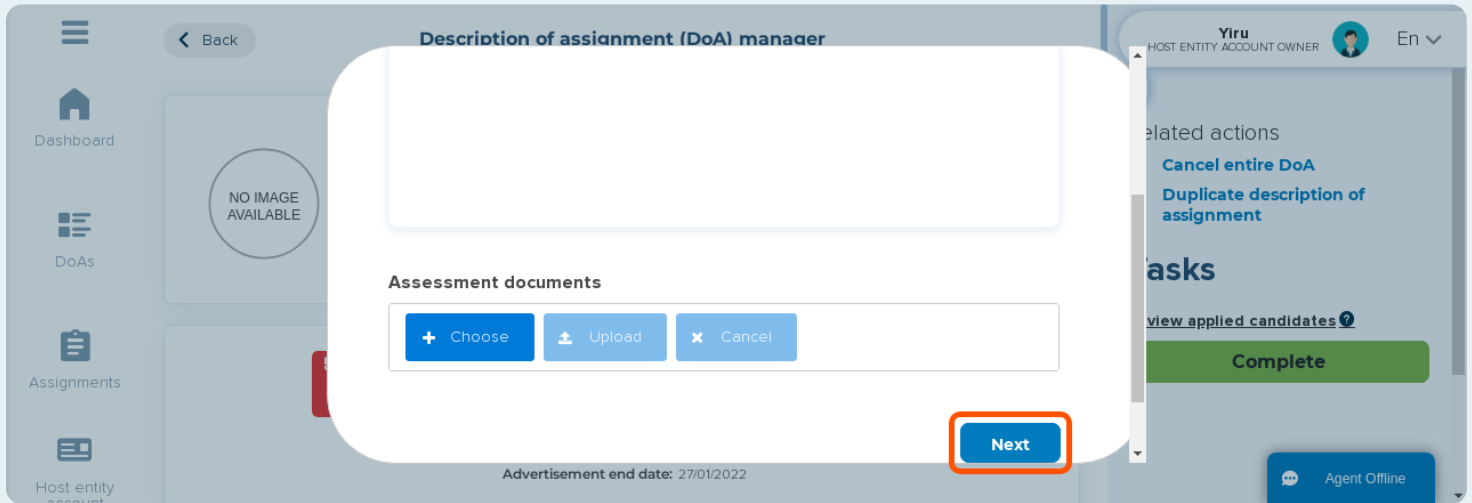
Back

Description of assignment (DoA) manager

Dashboard

NO IMAGE AVAILABLE

DoAs

Assignments

Host entity account

Assessment documents

Choose

Upload

Cancel

Next

Advertisement end date: 27/01/2022

Yiru
HOST ENTITY ACCOUNT OWNER

En

elated actions

Cancel entire DoA

Duplicate description of assignment

asks

view applied candidates

Complete

Agent Offline